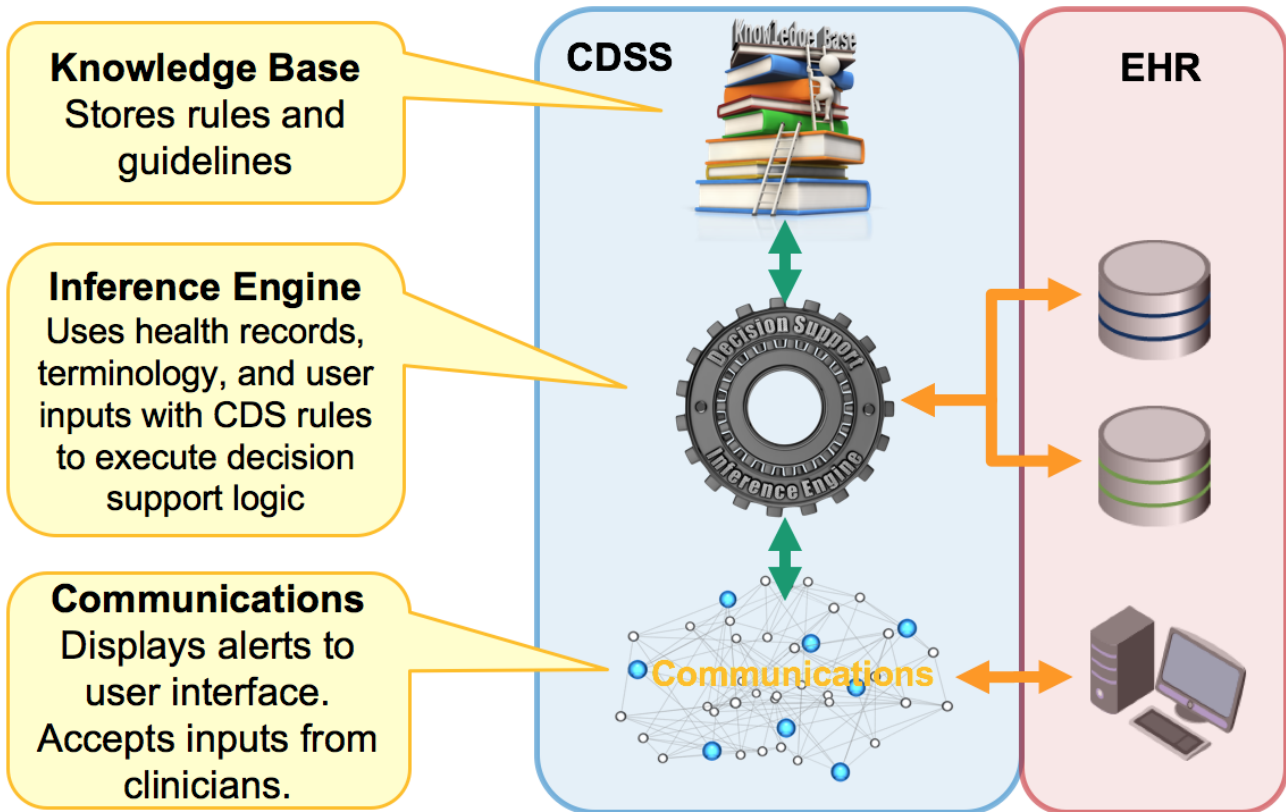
Knowledge Base
Stores rules and guidelines

Inference Engine
Uses health records, terminology, and user inputs with CDS rules to execute decision support logic

Communications
Displays alerts to user interface. Accepts inputs from clinicians.

CDSS

Knowledge Base

Decision Support
Inference Engine

Communications

EHR